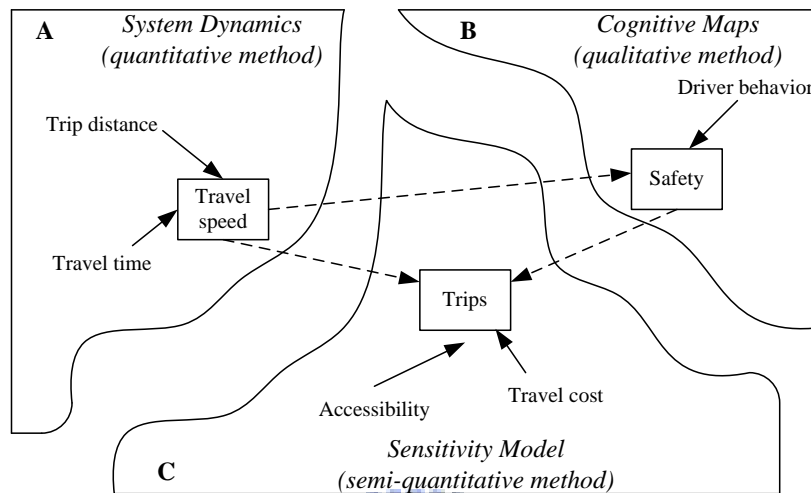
A

*System Dynamics (quantitative method)*

B

*Cognitive Maps (qualitative method)*

Trip distance

Travel speed

Travel time

Driver behavior

Safety

Trips

Accessibility

Travel cost

*Sensitivity Model (semi-quantitative method)*

C